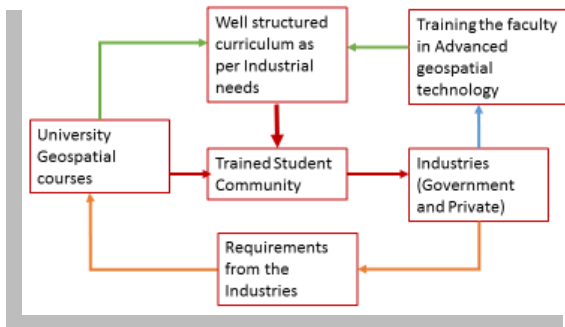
Well structured curriculum as per Industrial needs

Training the faculty in Advanced geospatial technology

University Geospatial courses

Trained Student Community

Industries (Government and Private)

Requirements from the Industries